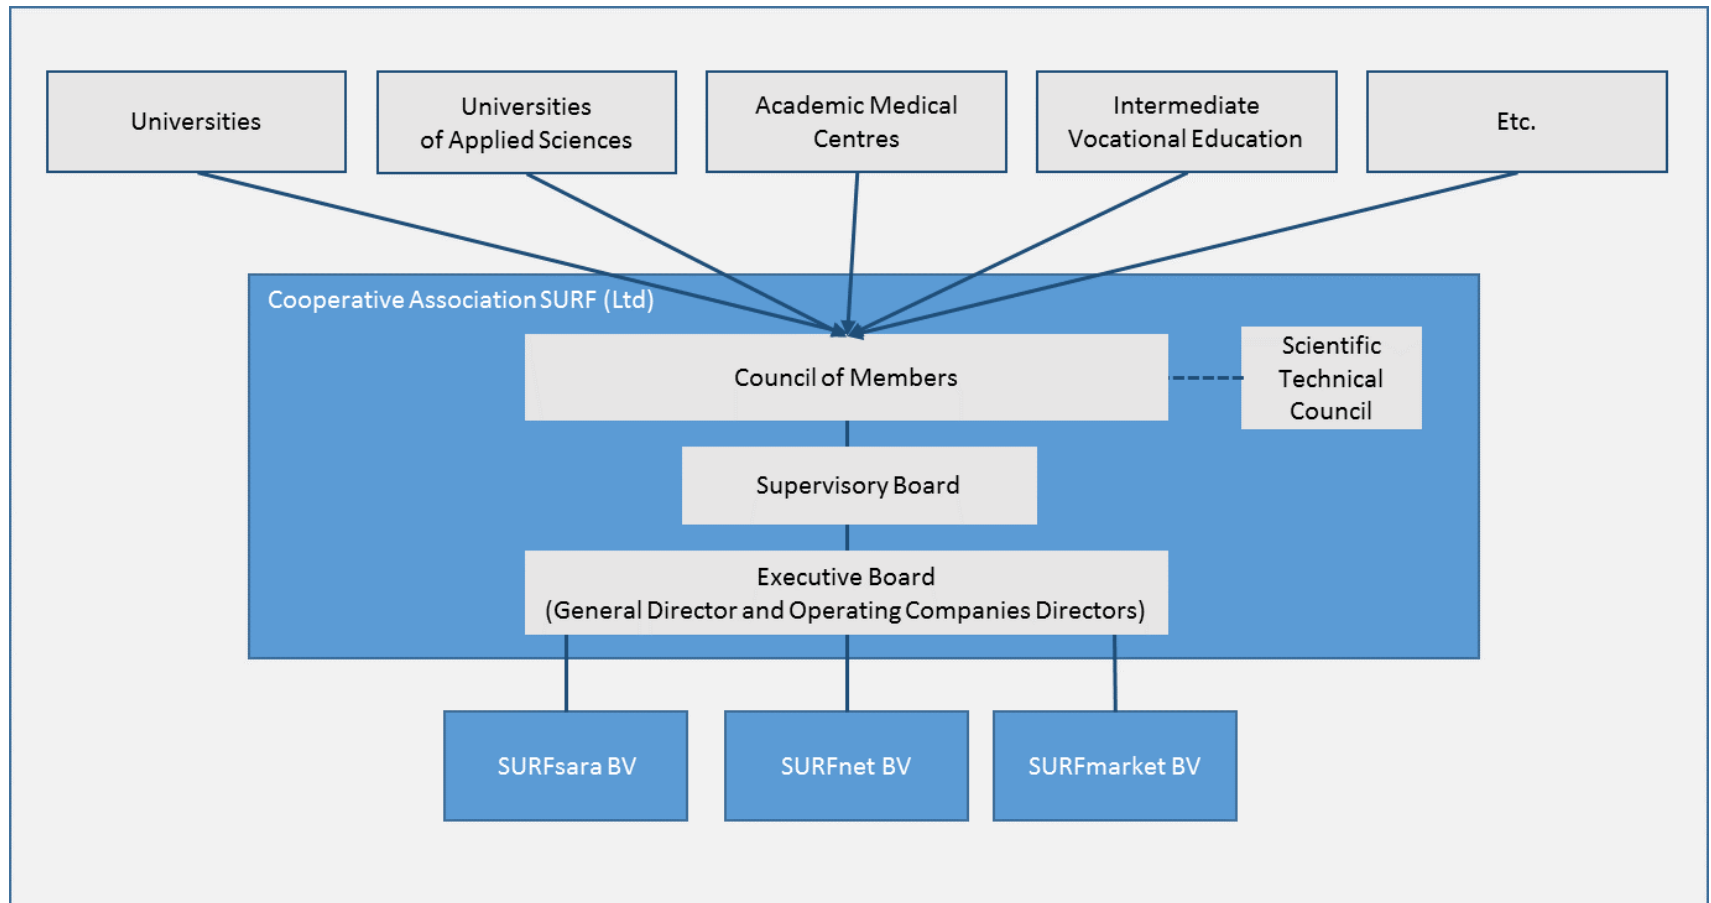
Universities

Universities of Applied Sciences

Academic Medical Centres

Intermediate Vocational Education

Etc.

Cooperative Association SURF (Ltd)

Council of Members

Scientific Technical Council

Supervisory Board

Executive Board
(General Director and Operating Companies Directors)

SURFsara BV

SURFnet BV

SURFmarket BV